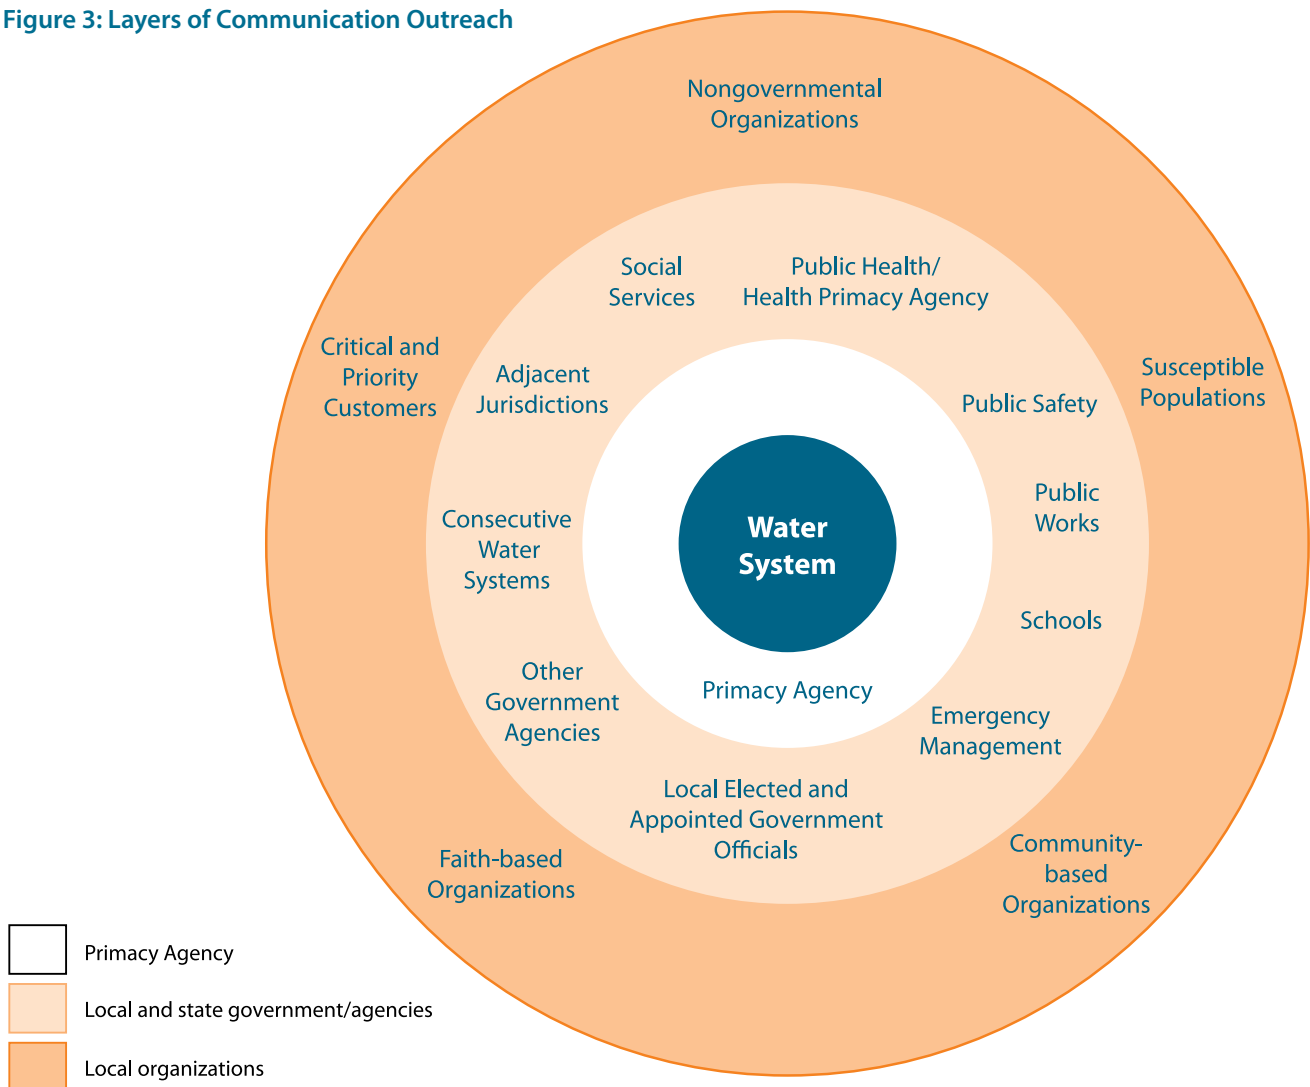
Figure 3: Layers of Communication Outreach

Nongovernmental Organizations

Critical and Priority Customers

Susceptible Populations

Social Services

Public Health/ Health Primacy Agency

Adjacent Jurisdictions

Public Safety

Public Works

Consecutive Water Systems

Water System

Schools

Other Government Agencies

Primacy Agency

Emergency Management

Local Elected and Appointed Government Officials

Faith-based Organizations

Community-based Organizations

Primacy Agency

Local and state government/agencies

Local organizations